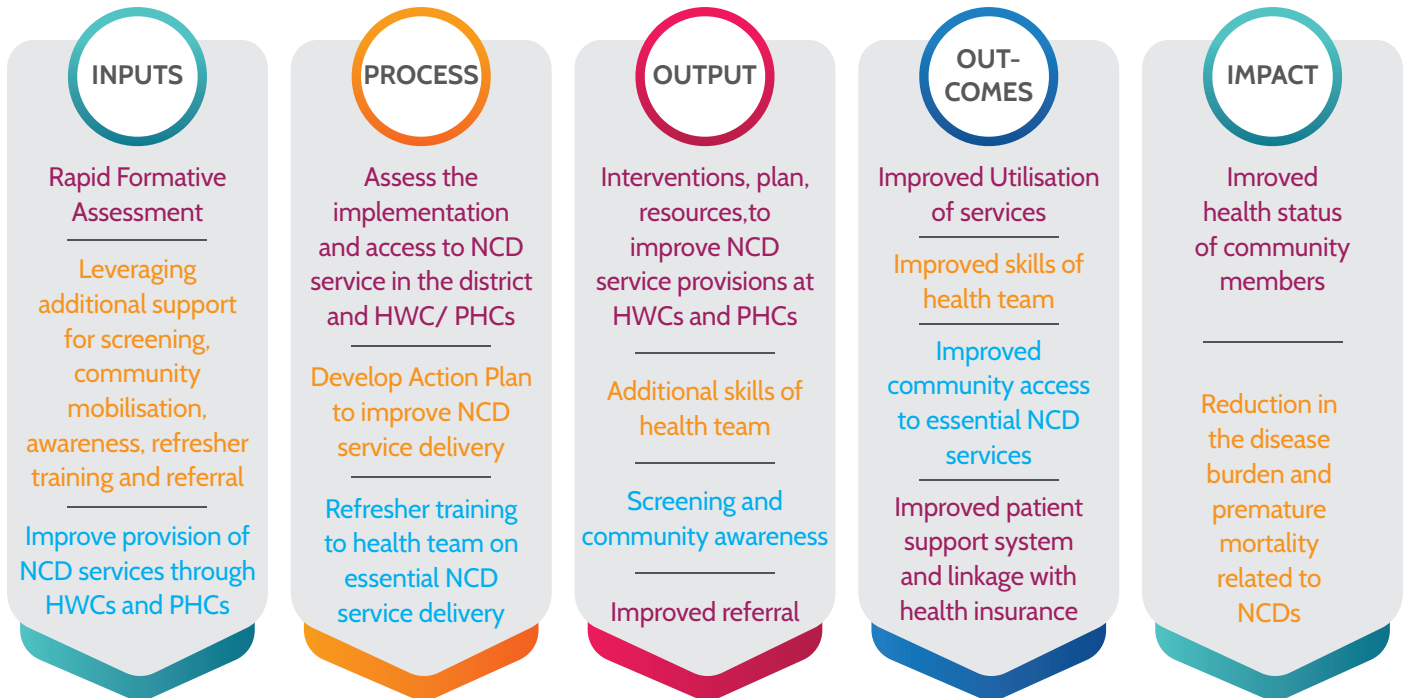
INPUTS

Rapid Formative Assessment

Leveraging additional support for screening, community mobilisation, awareness, refresher training and referral

Improve provision of NCD services through HWCs and PHCs

PROCESS

Assess the implementation and access to NCD service in the district and HWC/ PHCs

Develop Action Plan to improve NCD service delivery

Refresher training to health team on essential NCD service delivery

OUTPUT

Interventions, plan, resources,to improve NCD service provisions at HWCs and PHCs

Additional skills of health team

Screening and community awareness

Improved referral

OUT-COMES

Improved Utilisation of services

Improved skills of health team

Improved community access to essential NCD services

Improved patient support system and linkage with health insurance

IMPACT

Imroved health status of community members

Reduction in the disease burden and premature mortality related to NCDs